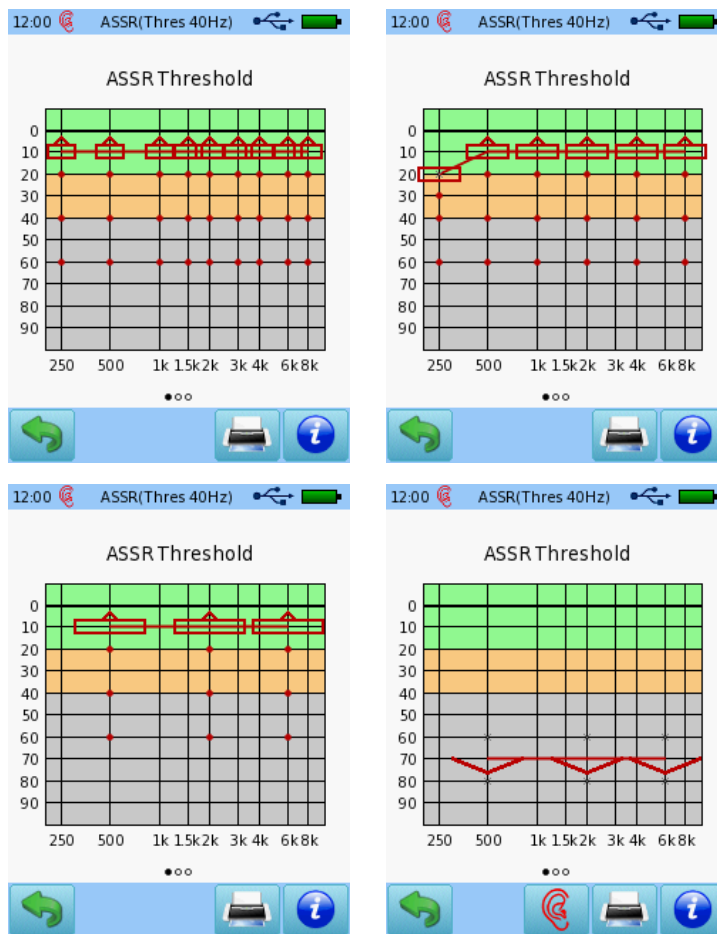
12:00 ASSR(Thres 40Hz)

ASSR Threshold

0
10
20
30
40
50
60
70
80
90

250 500 1k 1.5k 2k 3k 4k 6k 8k

12:00 ASSR(Thres 40Hz)

ASSR Threshold

0
10
20
30
40
50
60
70
80
90

250 500 1k 1.5k 2k 3k 4k 6k 8k

12:00 ASSR(Thres 40Hz)

ASSR Threshold

0
10
20
30
40
50
60
70
80
90

250 500 1k 1.5k 2k 3k 4k 6k 8k

12:00 ASSR(Thres 40Hz)

ASSR Threshold

0
10
20
30
40
50
60
70
80
90

250 500 1k 1.5k 2k 3k 4k 6k 8k